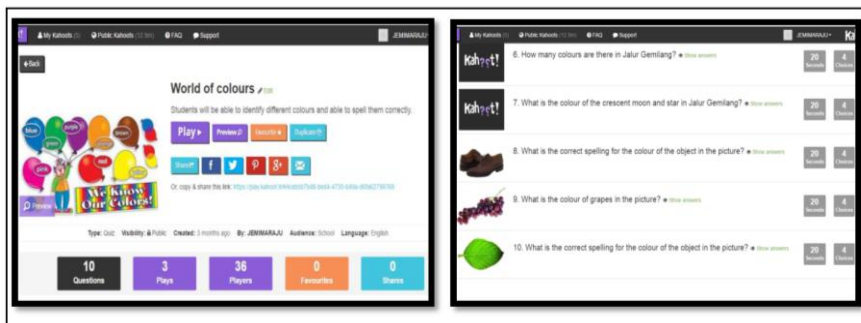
My Kahoots (5) Public Kahoots (12.5m) FAQ Support JEMIMARAJU

Back

World of colours Edit

Students will be able to identify different colours and able to spell them correctly.

Play Preview Favourite Duplicate

Share f P g+

Or, copy & share this link: https://play.kahoot.it/#/k/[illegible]

blue purple green brown pink red yellow

We Know Our Colors!

Preview

Type: Quiz Visibility: Public Created: 3 months ago By: JEMIMARAJU Audience: School Language: English

| 10 Questions | 3 Plays | 36 Players | 0 Favourites | 0 Shares |
|---|---|---|---|---|

My Kahoots (5) Public Kahoots (12.5m) FAQ Support JEMIMARAJU

Kahoot!

6. How many colours are there in Jalur Gemilang? Show answers 20 Seconds 4 Choices

Kahoot!

7. What is the colour of the crescent moon and star in Jalur Gemilang? Show answers 20 Seconds 4 Choices

8. What is the correct spelling for the colour of the object in the picture? Show answers 20 Seconds 4 Choices

9. What is the colour of grapes in the picture? Show answers 20 Seconds 4 Choices

10. What is the correct spelling for the colour of the object in the picture? Show answers 20 Seconds 4 Choices